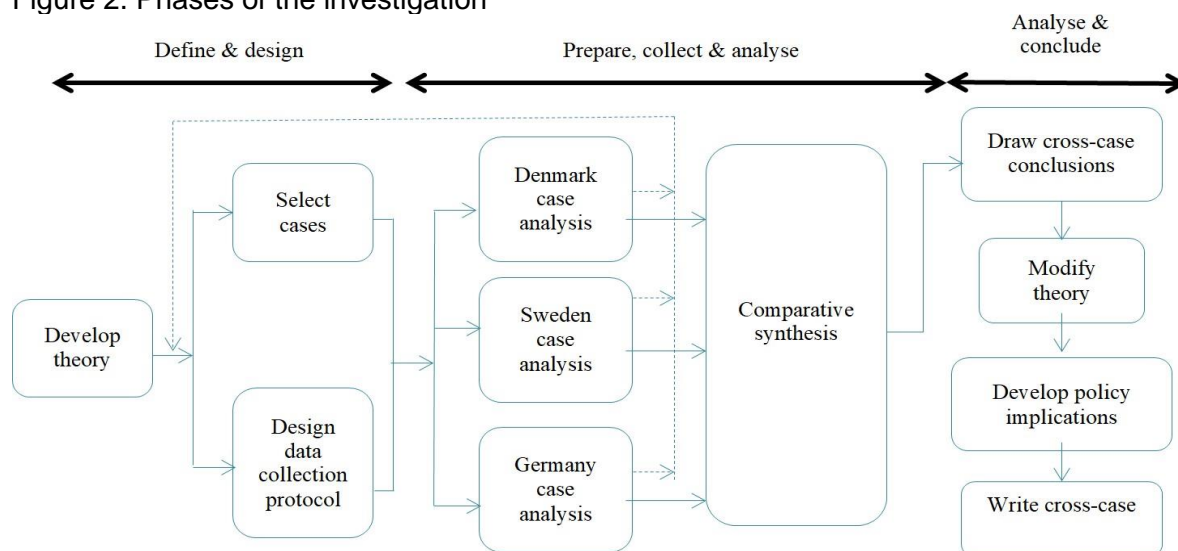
Figure 2: Phases of the investigation

Define & design

Prepare, collect & analyse

Analyse & conclude

Develop theory

Select cases

Design data collection protocol

Denmark case analysis

Sweden case analysis

Germany case analysis

Comparative synthesis

Draw cross-case conclusions

Modify theory

Develop policy implications

Write cross-case